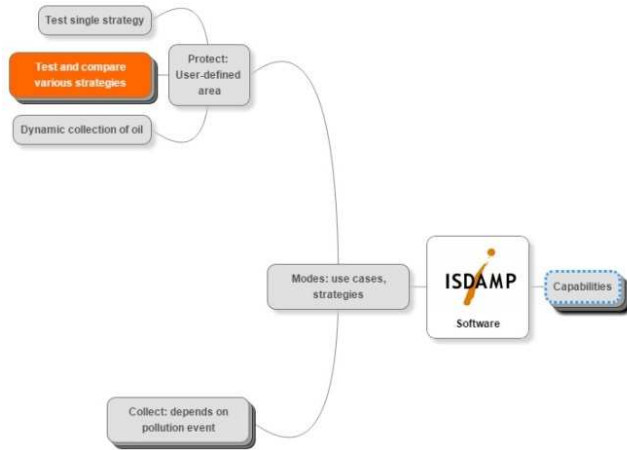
Test single strategy

Test and compare various strategies

Protect: User-defined area

Dynamic collection of oil

Modes: use cases, strategies

ISDAMP

Software

Capabilities

Collect: depends on pollution event